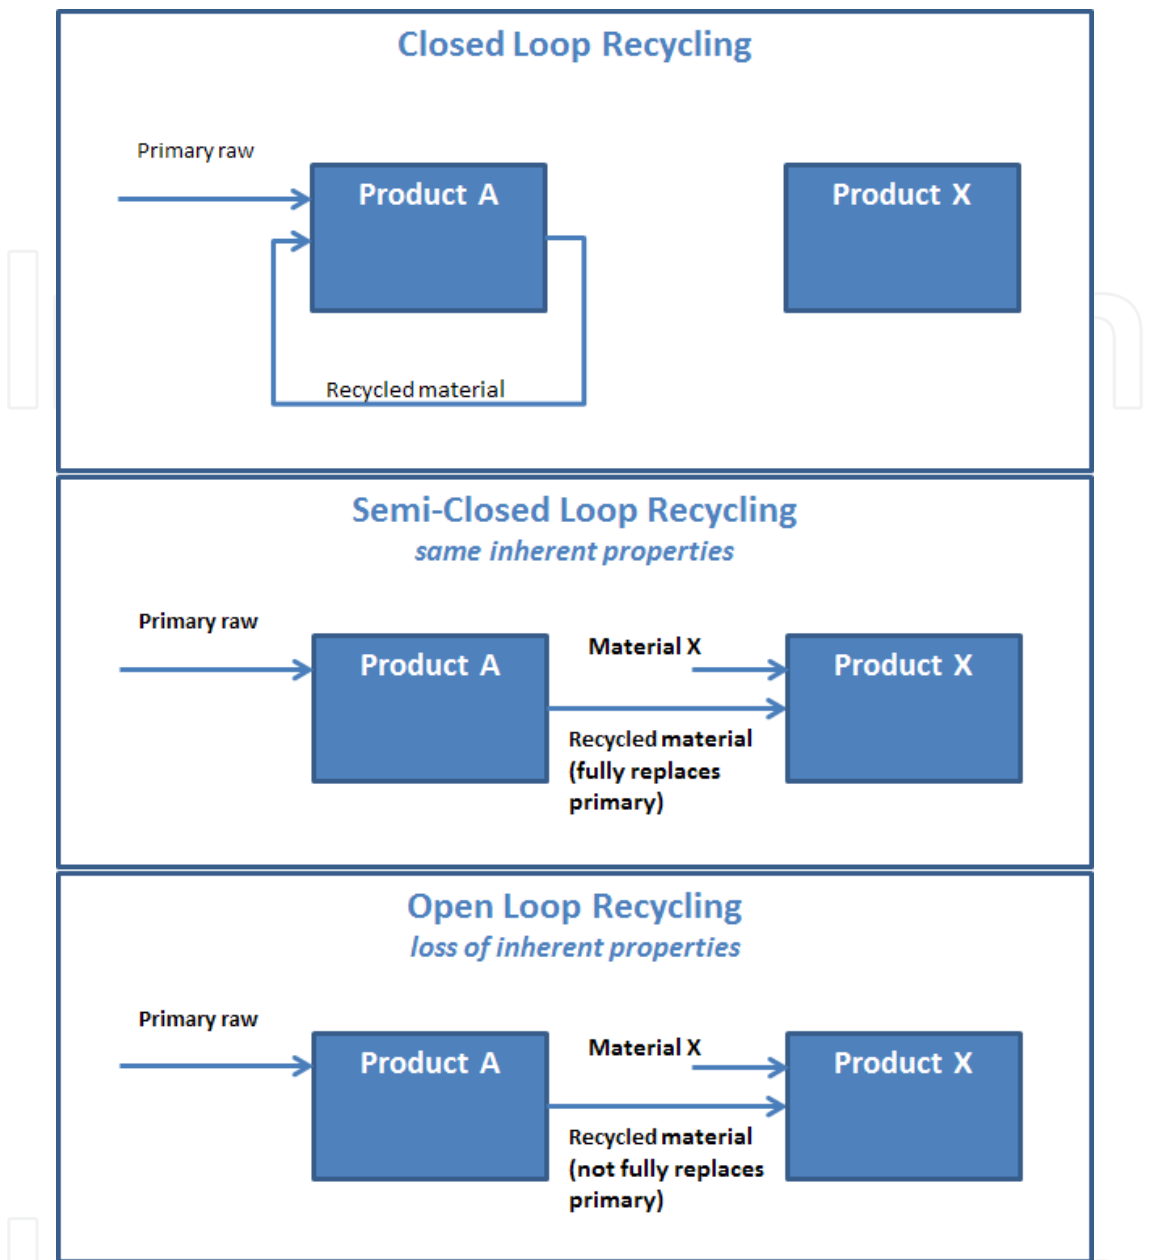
Closed Loop Recycling

Primary raw

Product A

Product X

Recycled material

Semi-Closed Loop Recycling
same inherent properties

Primary raw

Product A

Material X

Product X

Recycled material (fully replaces primary)

Open Loop Recycling
loss of inherent properties

Primary raw

Product A

Material X

Product X

Recycled material (not fully replaces primary)